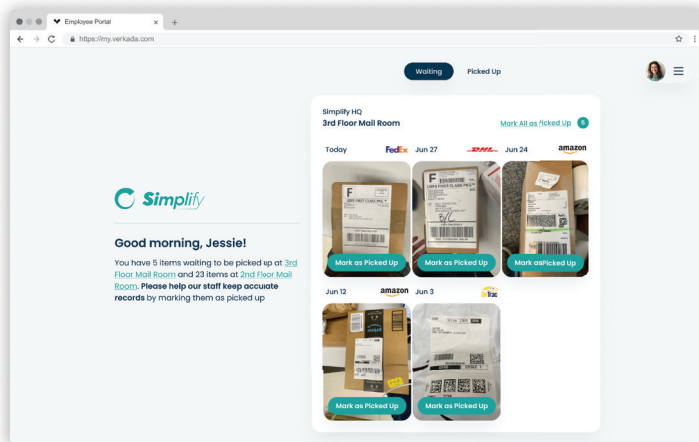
Employee Portal

https://my.verkada.com

Waiting

Picked Up

Simplify

Good morning, Jessie!

You have 5 items waiting to be picked up at 3rd Floor Mail Room and 23 items at 2nd Floor Mail Room. Please help our staff keep accuate records by marking them as picked up

Simplify HQ

3rd Floor Mail Room

Mark All as Picked Up 5

Today FedEx

Jun 27 DHL

Jun 24 amazon

Mark as Picked Up

Mark as Picked Up

Mark asPicked Up

Jun 12 amazon

Jun 3 OnTrac

Mark as Picked Up

Mark as Picked Up